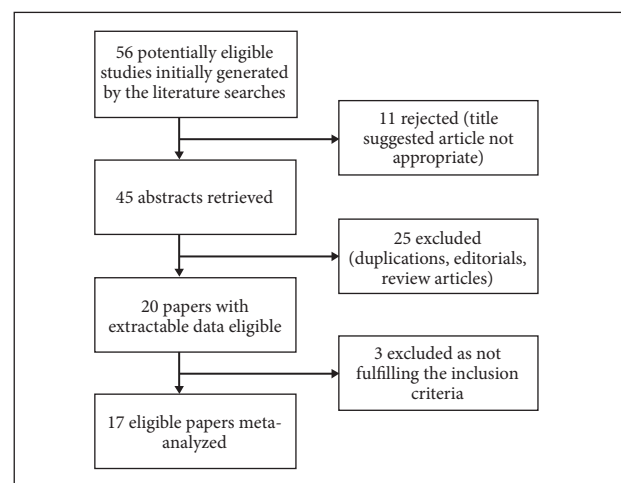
56 potentially eligible studies initially generated by the literature searches

11 rejected (title suggested article not appropriate)

45 abstracts retrieved

25 excluded (duplications, editorials, review articles)

20 papers with extractable data eligible

3 excluded as not fulfilling the inclusion criteria

17 eligible papers meta-analyzed